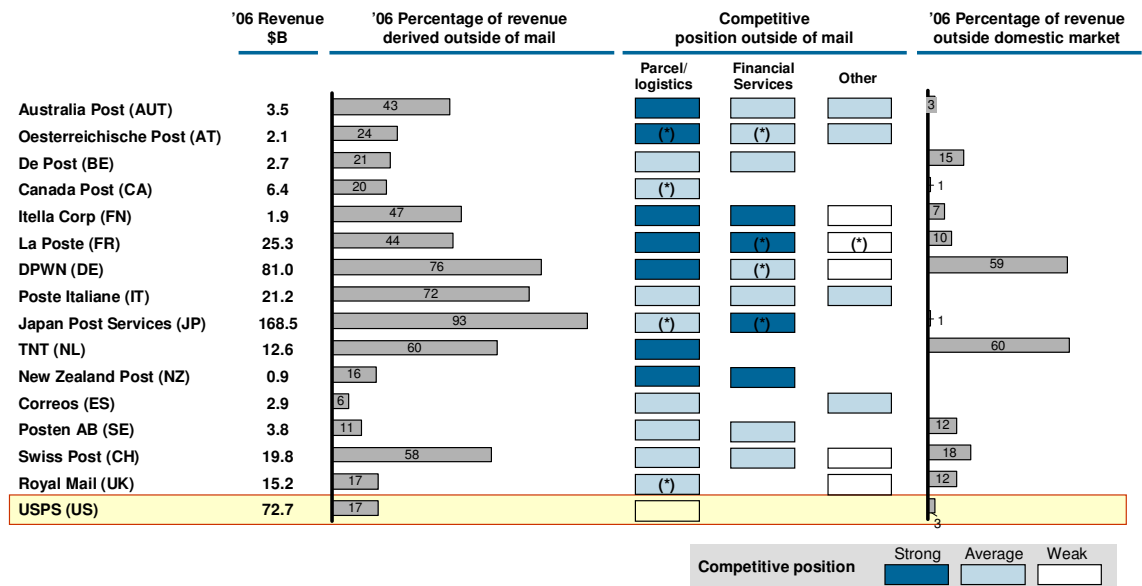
| | '06 Revenue $B | '06 Percentage of revenue derived outside of mail | Competitive position outside of mail: Parcel/ logistics | Financial Services | Other | '06 Percentage of revenue outside domestic market |
|---|---|---|---|---|---|---|
| Australia Post (AUT) | 3.5 | 43 | | | | 3 |
| Oesterreichische Post (AT) | 2.1 | 24 | (*) | (*) | | |
| De Post (BE) | 2.7 | 21 | | | | 15 |
| Canada Post (CA) | 6.4 | 20 | (*) | | | 1 |
| Itella Corp (FN) | 1.9 | 47 | | | | 7 |
| La Poste (FR) | 25.3 | 44 | | (*) | (*) | 10 |
| DPWN (DE) | 81.0 | 76 | | (*) | | 59 |
| Poste Italiane (IT) | 21.2 | 72 | | | | |
| Japan Post Services (JP) | 168.5 | 93 | (*) | (*) | | 1 |
| TNT (NL) | 12.6 | 60 | | | | 60 |
| New Zealand Post (NZ) | 0.9 | 16 | | | | |
| Correos (ES) | 2.9 | 6 | | | | |
| Posten AB (SE) | 3.8 | 11 | | | | 12 |
| Swiss Post (CH) | 19.8 | 58 | | | | 18 |
| Royal Mail (UK) | 15.2 | 17 | (*) | | | 12 |
| USPS (US) | 72.7 | 17 | | | | 3 |

Competitive position Strong Average Weak